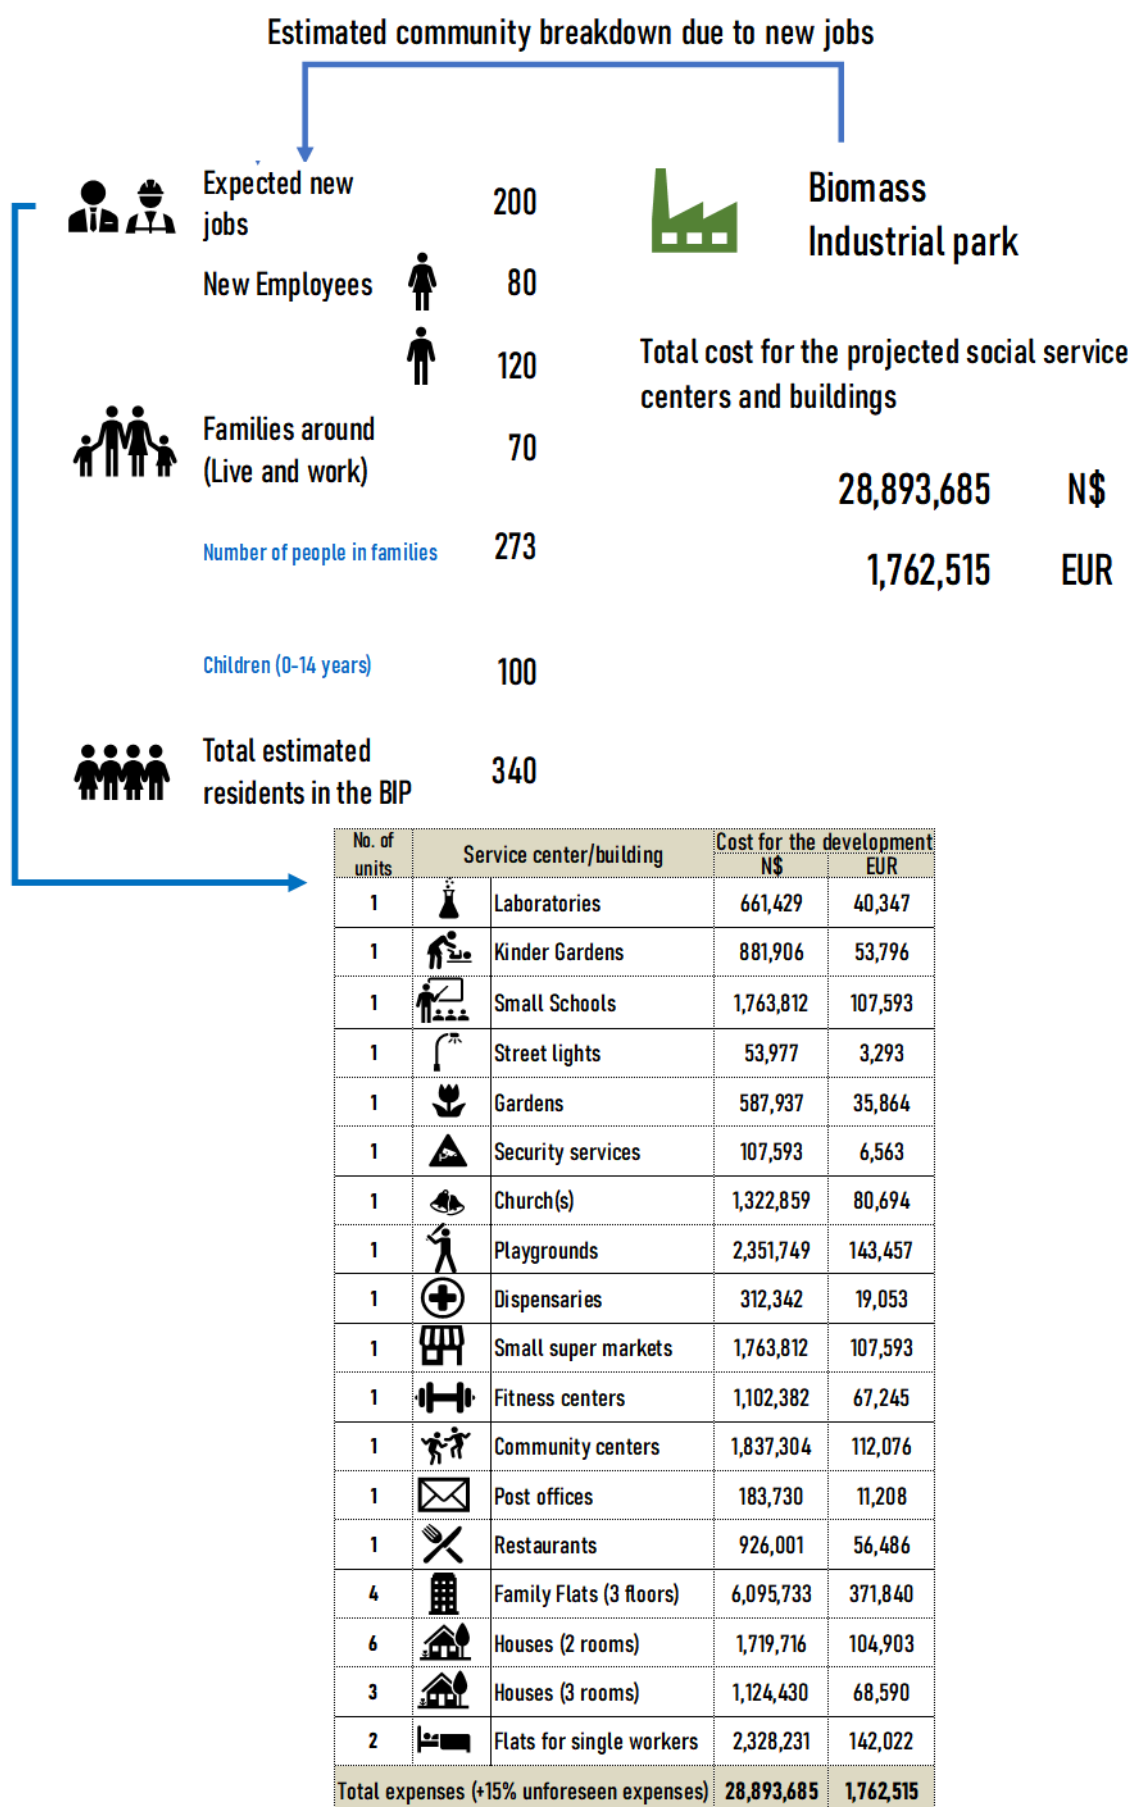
Estimated community breakdown due to new jobs

Expected new jobs 200

New Employees 80

120

Families around (Live and work) 70

Number of people in families 273

Children (0-14 years) 100

Total estimated residents in the BIP 340

Biomass Industrial park

Total cost for the projected social service centers and buildings

28,893,685 N$

1,762,515 EUR

| No. of units | | Service center/building | Cost for the development N$ | EUR |
|---|---|---|---|---|
| 1 | | Laboratories | 661,429 | 40,347 |
| 1 | | Kinder Gardens | 881,906 | 53,796 |
| 1 | | Small Schools | 1,763,812 | 107,593 |
| 1 | | Street lights | 53,977 | 3,293 |
| 1 | | Gardens | 587,937 | 35,864 |
| 1 | | Security services | 107,593 | 6,563 |
| 1 | | Church(s) | 1,322,859 | 80,694 |
| 1 | | Playgrounds | 2,351,749 | 143,457 |
| 1 | | Dispensaries | 312,342 | 19,053 |
| 1 | | Small super markets | 1,763,812 | 107,593 |
| 1 | | Fitness centers | 1,102,382 | 67,245 |
| 1 | | Community centers | 1,837,304 | 112,076 |
| 1 | | Post offices | 183,730 | 11,208 |
| 1 | | Restaurants | 926,001 | 56,486 |
| 4 | | Family Flats (3 floors) | 6,095,733 | 371,840 |
| 6 | | Houses (2 rooms) | 1,719,716 | 104,903 |
| 3 | | Houses (3 rooms) | 1,124,430 | 68,590 |
| 2 | | Flats for single workers | 2,328,231 | 142,022 |
| Total expenses (+15% unforeseen expenses) | | | 28,893,685 | 1,762,515 |